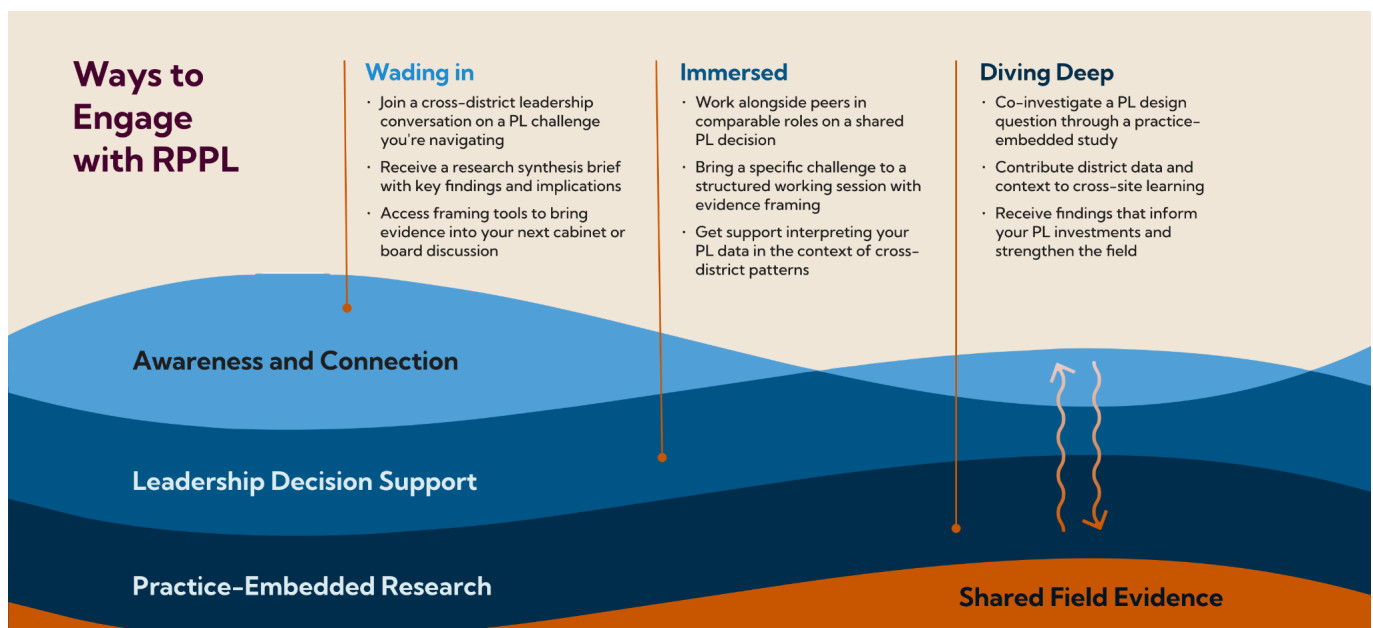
Ways to Engage with RPPL

Wading in

- Join a cross-district leadership conversation on a PL challenge you're navigating
- Receive a research synthesis brief with key findings and implications
- Access framing tools to bring evidence into your next cabinet or board discussion

Immersed

- Work alongside peers in comparable roles on a shared PL decision
- Bring a specific challenge to a structured working session with evidence framing
- Get support interpreting your PL data in the context of cross-district patterns

Diving Deep

- Co-investigate a PL design question through a practice-embedded study
- Contribute district data and context to cross-site learning
- Receive findings that inform your PL investments and strengthen the field

Awareness and Connection

Leadership Decision Support

Practice-Embedded Research

Shared Field Evidence